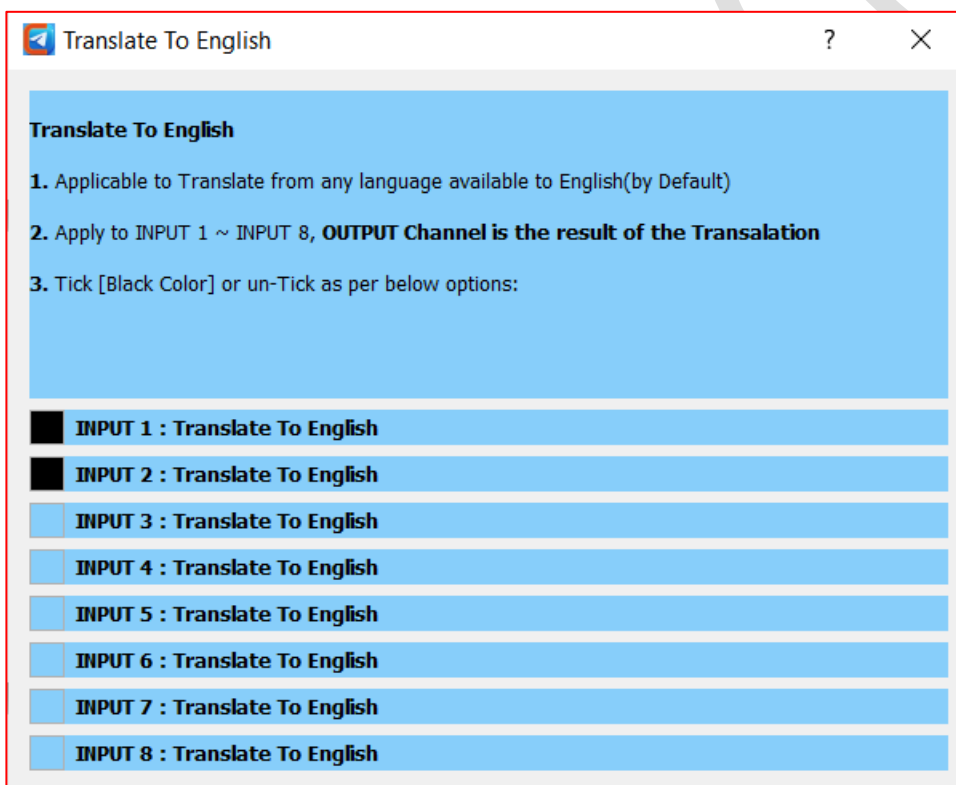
Translate To English

?

Translate To English

1. Applicable to Translate from any language available to English(by Default)

2. Apply to INPUT 1 ~ INPUT 8, OUTPUT Channel is the result of the Transalation

3. Tick [Black Color] or un-Tick as per below options:

INPUT 1 : Translate To English

INPUT 2 : Translate To English

INPUT 3 : Translate To English

INPUT 4 : Translate To English

INPUT 5 : Translate To English

INPUT 6 : Translate To English

INPUT 7 : Translate To English

INPUT 8 : Translate To English